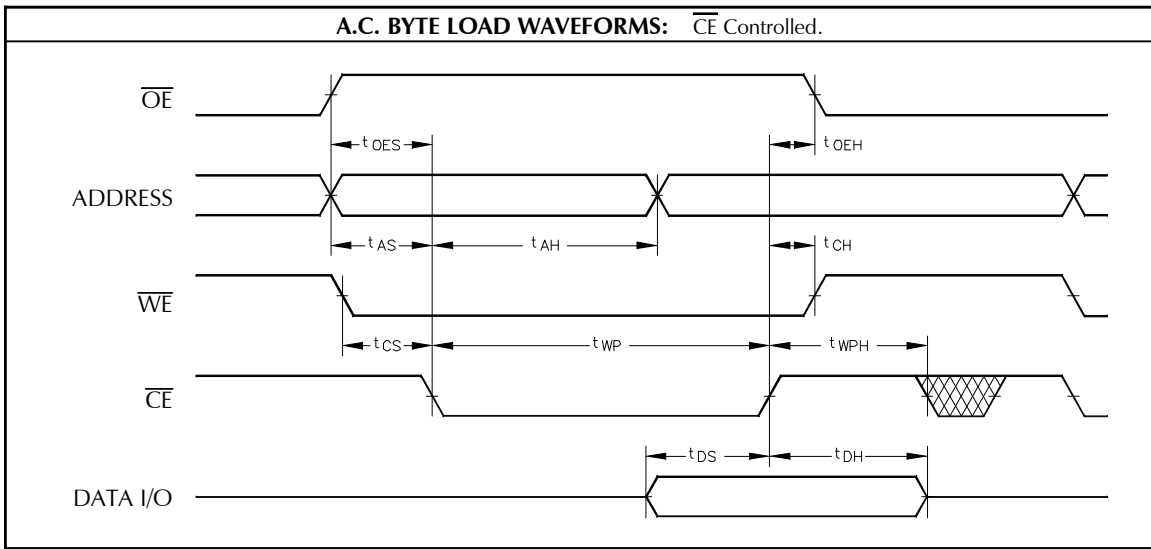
A.C. BYTE LOAD WAVEFORMS: $\overline{CE}$ Controlled.

$\overline{OE}$

$t_{OES}$

$t_{OEH}$

ADDRESS

$t_{AS}$

$t_{AH}$

$t_{CH}$

$\overline{WE}$

$t_{CS}$

$t_{WP}$

$t_{WPH}$

$\overline{CE}$

$t_{DS}$

$t_{DH}$

DATA I/O